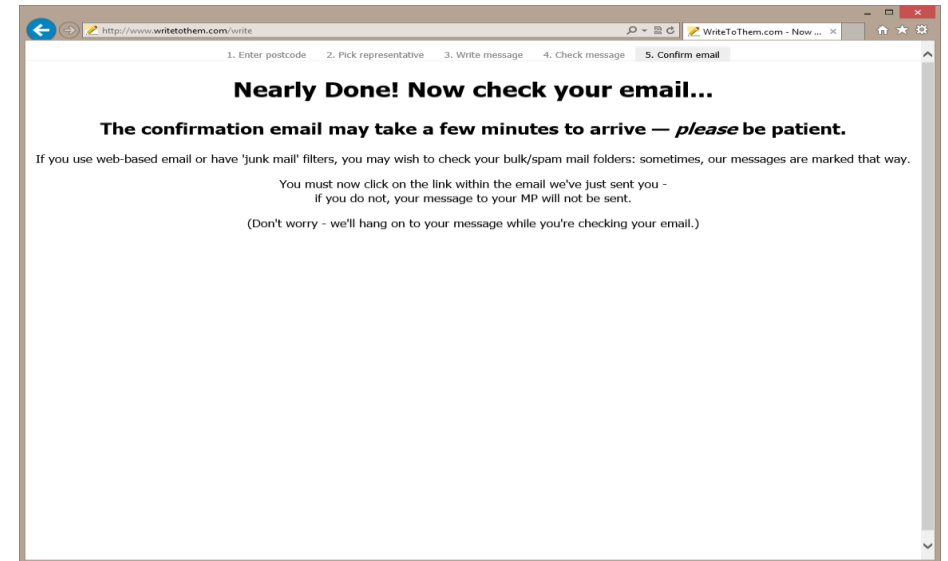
http://www.writetothem.com/write

WriteToThem.com - Now ... ×

1. Enter postcode 2. Pick representative 3. Write message 4. Check message 5. Confirm email

**Nearly Done! Now check your email...**

**The confirmation email may take a few minutes to arrive — *please* be patient.**

If you use web-based email or have 'junk mail' filters, you may wish to check your bulk/spam mail folders: sometimes, our messages are marked that way.

You must now click on the link within the email we've just sent you - if you do not, your message to your MP will not be sent.

(Don't worry - we'll hang on to your message while you're checking your email.)